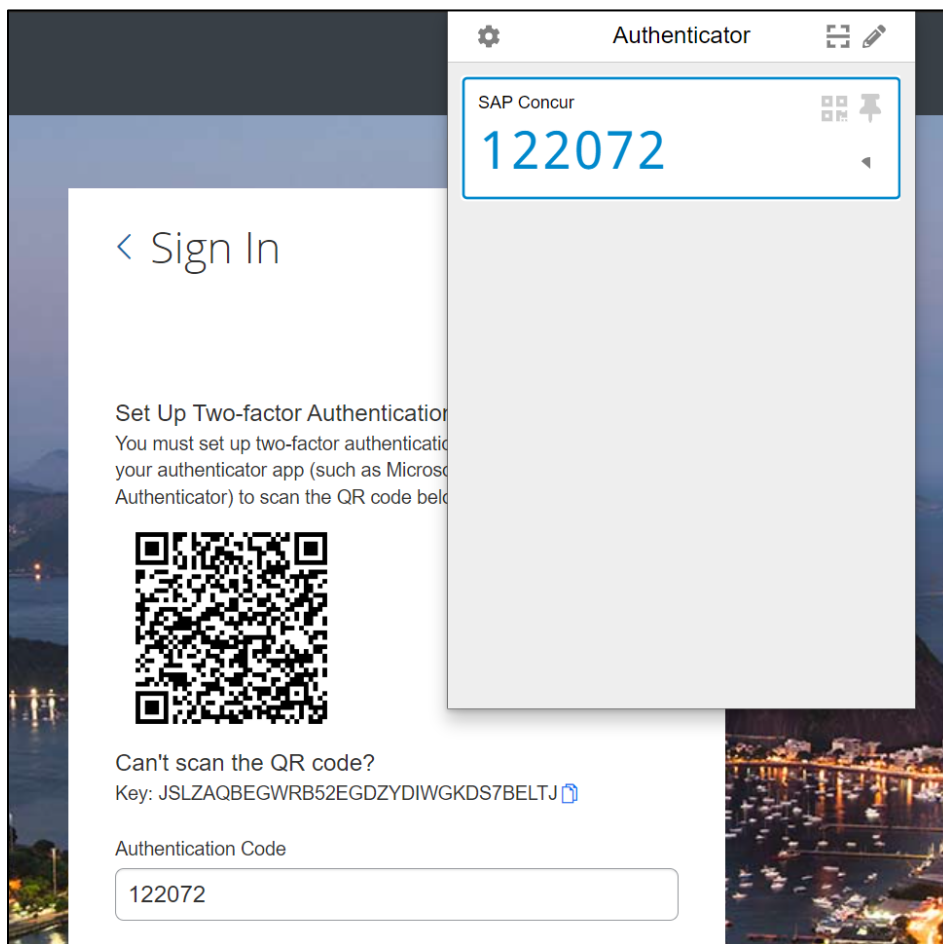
Authenticator

SAP Concur
122072

< Sign In

Set Up Two-factor Authenticatio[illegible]
You must set up two-factor authenticati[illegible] your authenticator app (such as Microso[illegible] Authenticator) to scan the QR code belo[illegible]

Can't scan the QR code?
Key: JSLZAQBEGWRB52EGDZYDIWGKDS7BELTJ

Authentication Code
122072